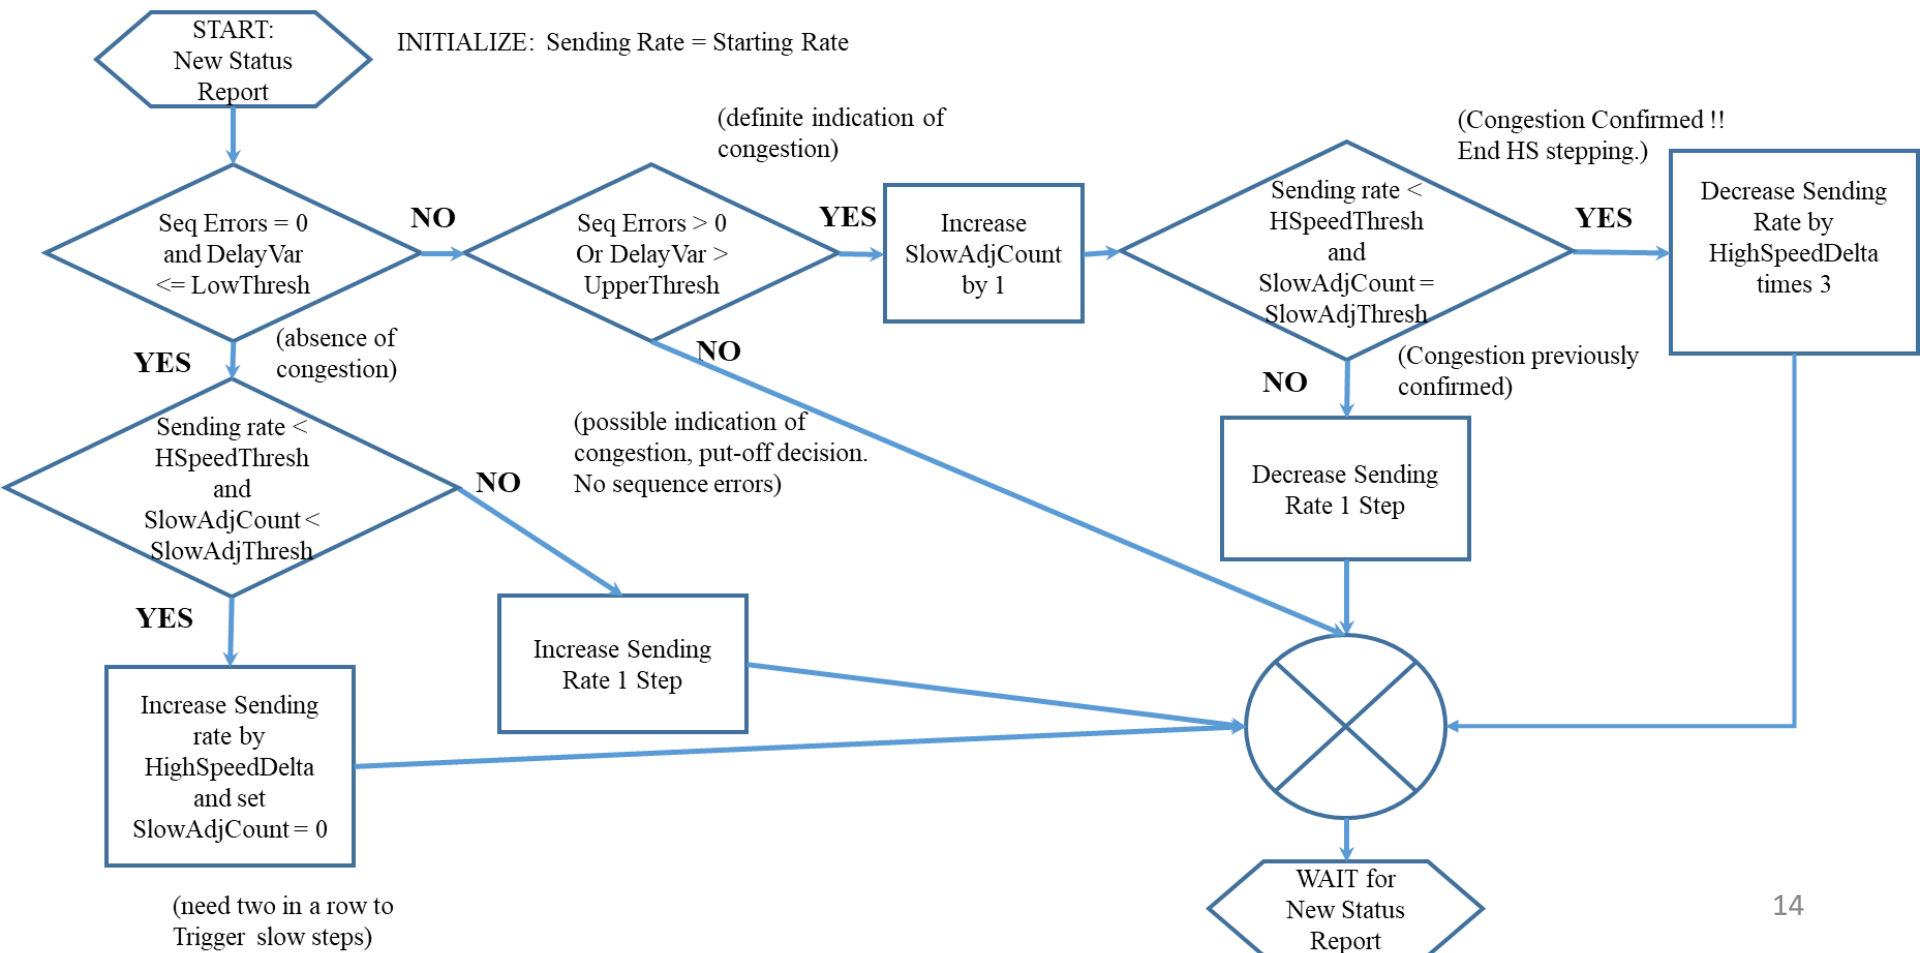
START:
New Status
Report

INITIALIZE: Sending Rate = Starting Rate

Seq Errors = 0
and DelayVar
<= LowThresh

NO

(absence of
congestion)

YES

Seq Errors > 0
Or DelayVar >
UpperThresh

(definite indication of
congestion)

YES

NO

Increase
SlowAdjCount
by 1

Sending rate <
HSpeedThresh
and
SlowAdjCount =
SlowAdjThresh

(Congestion Confirmed !!
End HS stepping.)

YES

Decrease Sending
Rate by
HighSpeedDelta
times 3

NO

(Congestion previously
confirmed)

Decrease Sending
Rate 1 Step

Sending rate <
HSpeedThresh
and
SlowAdjCount <
SlowAdjThresh

NO

(possible indication of
congestion, put-off decision.
No sequence errors)

YES

Increase Sending
Rate 1 Step

Increase Sending
rate by
HighSpeedDelta
and set
SlowAdjCount = 0

(need two in a row to
Trigger slow steps)

WAIT for
New Status
Report

14